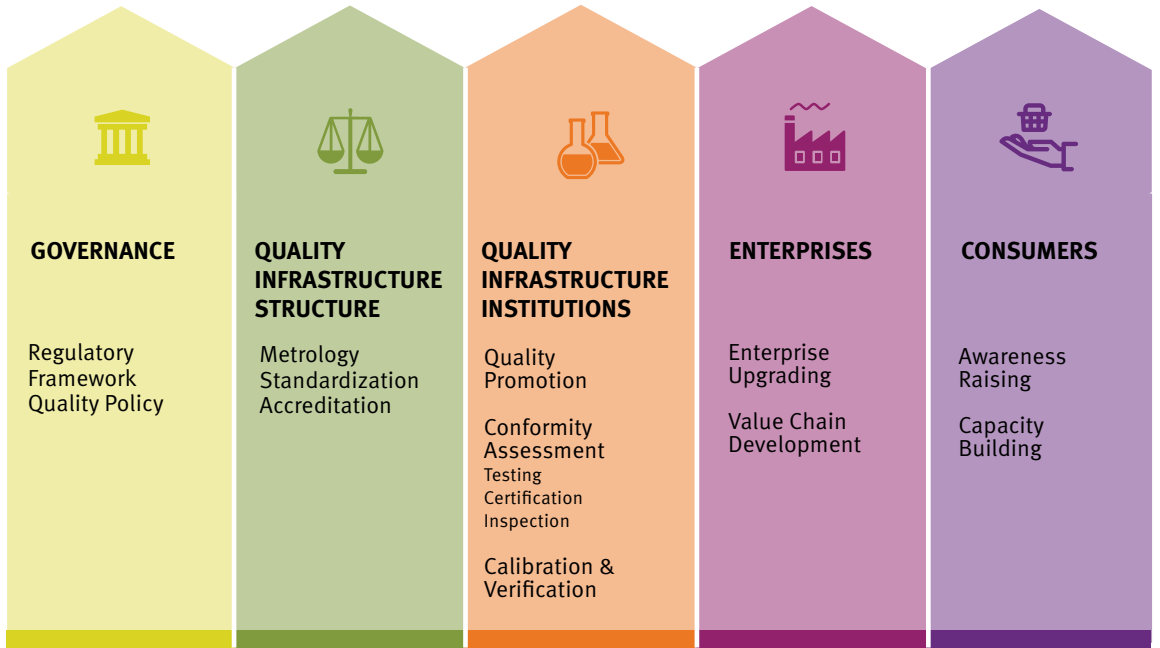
GOVERNANCE

Regulatory Framework
Quality Policy

QUALITY INFRASTRUCTURE STRUCTURE

Metrology
Standardization
Accreditation

QUALITY INFRASTRUCTURE INSTITUTIONS

Quality Promotion

Conformity Assessment
Testing
Certification
Inspection

Calibration & Verification

ENTERPRISES

Enterprise Upgrading

Value Chain Development

CONSUMERS

Awareness Raising

Capacity Building